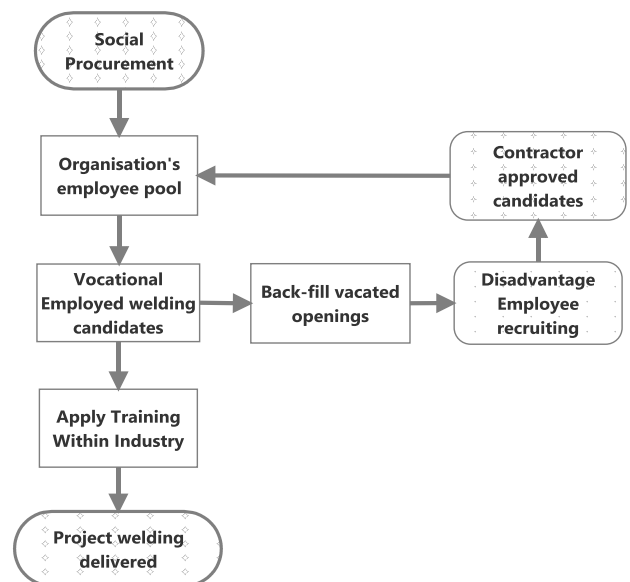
Social Procurement

Organisation's employee pool

Contractor approved candidates

Vocational Employed welding candidates

Back-fill vacated openings

Disadvantage Employee recruiting

Apply Training Within Industry

Project welding delivered